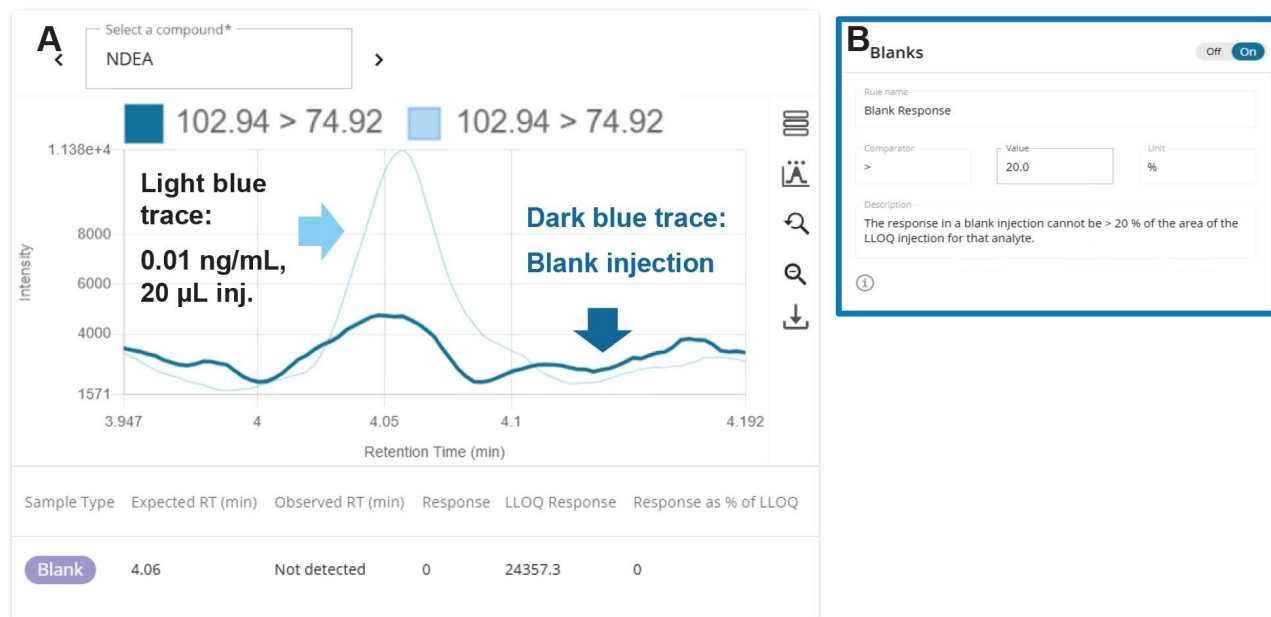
A

Select a compound*

NDEA

102.94 > 74.92 102.94 > 74.92

1.138e+4

8000

6000

4000

1571

Intensity

Light blue trace:

0.01 ng/mL, 20 µL inj.

Dark blue trace:

Blank injection

3.947 4 4.05 4.1 4.192

Retention Time (min)

| Sample Type | Expected RT (min) | Observed RT (min) | Response | LLOQ Response | Response as % of LLOQ |
|---|---|---|---|---|---|
| Blank | 4.06 | Not detected | 0 | 24357.3 | 0 |

B

Blanks

Off On

Rule name

Blank Response

Comparator

>

Value

20.0

Unit

%

Description

The response in a blank injection cannot be > 20 % of the area of the LLOQ injection for that analyte.